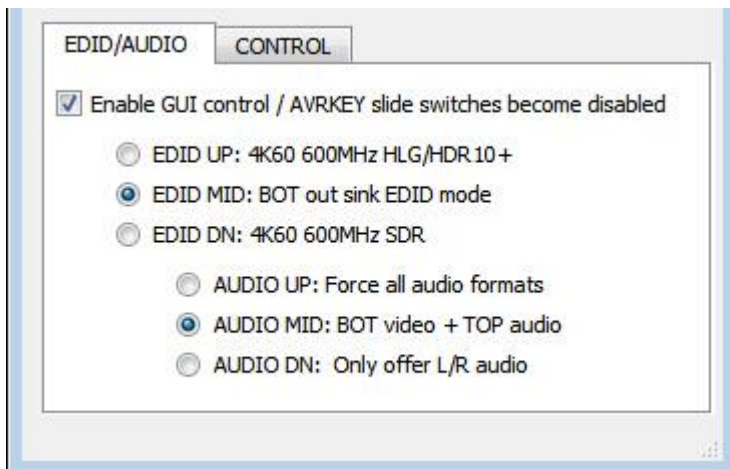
EDID/AUDIO CONTROL

Enable GUI control / AVRKEY slide switches become disabled

EDID UP: 4K60 600MHz HLG/HDR10+
EDID MID: BOT out sink EDID mode
EDID DN: 4K60 600MHz SDR

AUDIO UP: Force all audio formats
AUDIO MID: BOT video + TOP audio
AUDIO DN: Only offer L/R audio